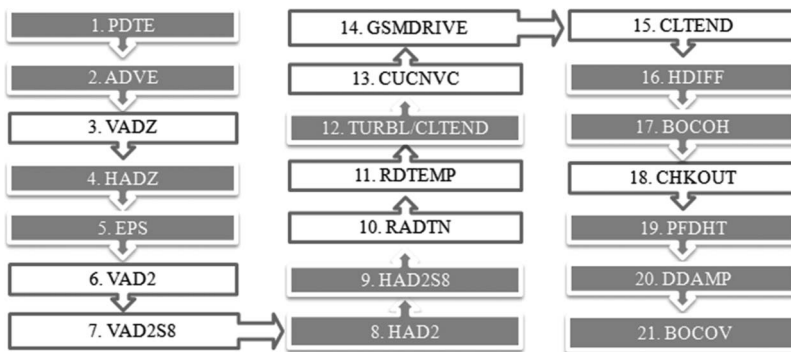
1. PDTE

2. ADVE

3. VADZ

4. HADZ

5. EPS

6. VAD2

7. VAD2S8

8. HAD2

9. HAD2S8

10. RADTN

11. RDTEMP

12. TURBL/CLTEND

13. CUCNVC

14. GSMDRIVE

15. CLTEND

16. HDIFF

17. BOCOH

18. CHKOUT

19. PFDHT

20. DDAMP

21. BOCOV